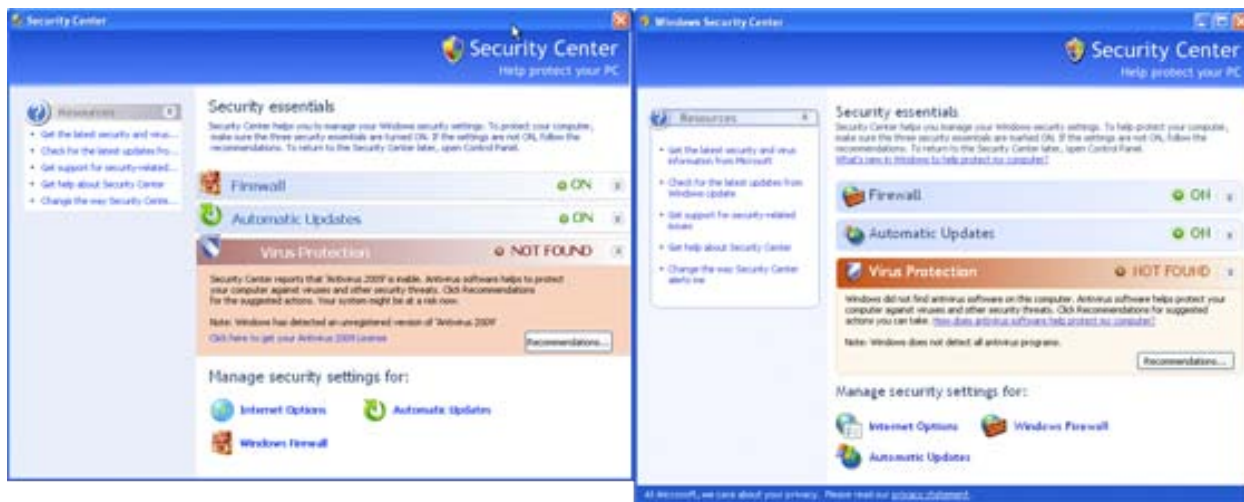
Security Center

Security Center
Help protect your PC

Resources
• Get the latest security and virus...
• Check for the latest updates fro...
• Get support for security-related...
• Get help about Security Center
• Change the way Security Cente...

Security essentials
Security Center helps you to manage your Windows security settings. To protect your computer, make sure the three security essentials are turned ON. If the settings are not ON, follow the recommendations. To return to the Security Center later, open Control Panel.

Firewall ON
Automatic Updates ON
Virus Protection NOT FOUND

Security Center reports that 'Antivirus 2009' is inable. Antivirus software helps to protect your computer against viruses and other security threats. Click Recommendations for the suggested actions. Your system might be at a risk now.

Note: Windows has detected an unregistered version of 'Antivirus 2009'
Click here to get your Antivirus 2009 License

Recommendations...

Manage security settings for:
Internet Options
Automatic Updates
Windows Firewall

Windows Security Center

Security Center
Help protect your PC

Resources
• Get the latest security and virus information from Microsoft
• Check for the latest updates from Windows Update
• Get support for security-related issues
• Get help about Security Center
• Change the way Security Center alerts me

Security essentials
Security Center helps you manage your Windows security settings. To help protect your computer, make sure the three security essentials are marked ON. If the settings are not ON, follow the recommendations. To return to the Security Center later, open Control Panel.
What's new in Windows to help protect my computer?

Firewall ON
Automatic Updates ON
Virus Protection NOT FOUND

Windows did not find antivirus software on this computer. Antivirus software helps protect your computer against viruses and other security threats. Click Recommendations for suggested actions you can take. How does antivirus software help protect my computer?

Note: Windows does not detect all antivirus programs.

Recommendations...

Manage security settings for:
Internet Options
Windows Firewall
Automatic Updates

At Microsoft, we care about your privacy. Please read our privacy statement.